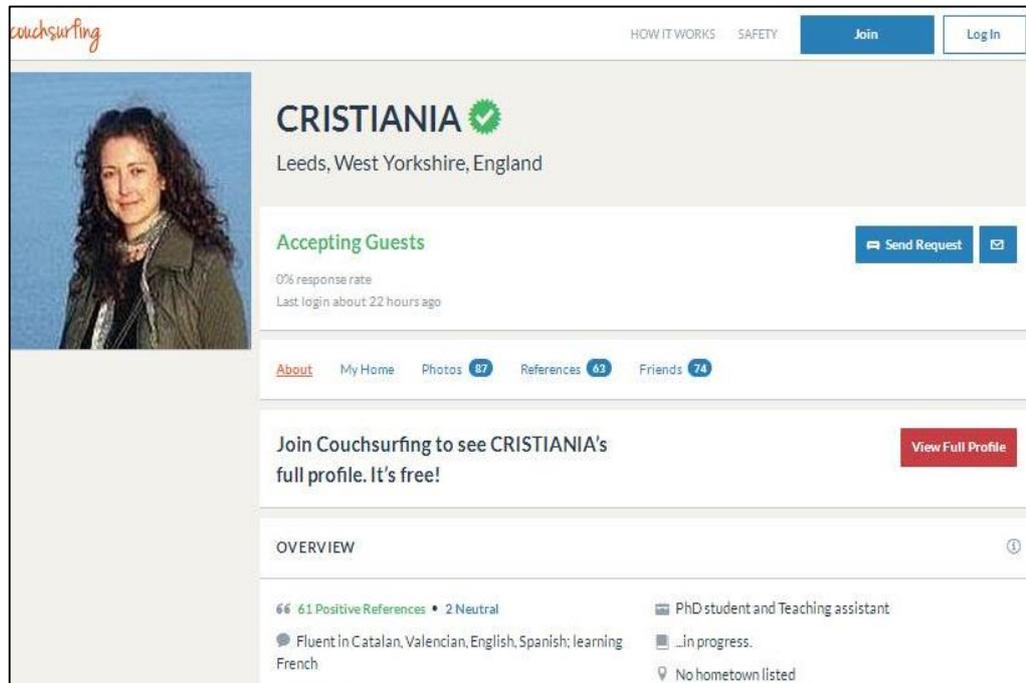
couchsurfing

HOW IT WORKS SAFETY Join Log In

CRISTIANIA

Leeds, West Yorkshire, England

Accepting Guests

0% response rate

Last login about 22 hours ago

Send Request

About My Home Photos 87 References 63 Friends 74

Join Couchsurfing to see CRISTIANIA's full profile. It's free!

View Full Profile

OVERVIEW

61 Positive References • 2 Neutral

Fluent in Catalan, Valencian, English, Spanish; learning French

PhD student and Teaching assistant

...in progress.

No hometown listed